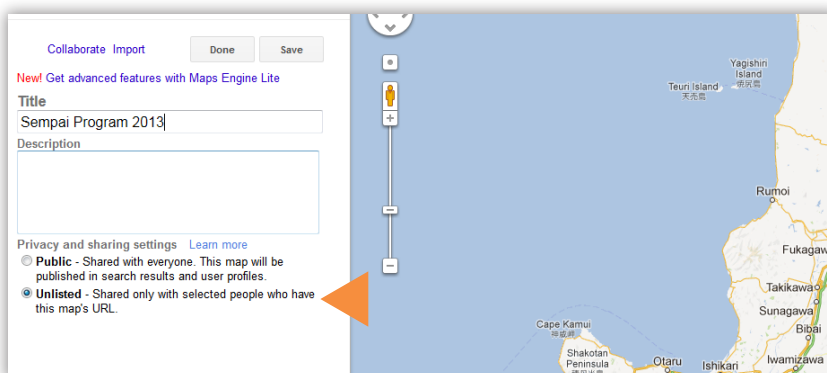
Collaborate Import

Done

Save

New! Get advanced features with Maps Engine Lite

Title

Sempai Program 2013

Description

Privacy and sharing settings Learn more

Public - Shared with everyone. This map will be published in search results and user profiles.

Unlisted - Shared only with selected people who have this map's URL.

Yagishiri Island
焼尻島

Teuri Island
天売島

Rumoi

Fukagawa

Takikawa

Sunagawa

Bibai

Iwamizawa

Cape Kamui
神威岬

Shakotan Peninsula
積丹半島

Otaru

Ishikari